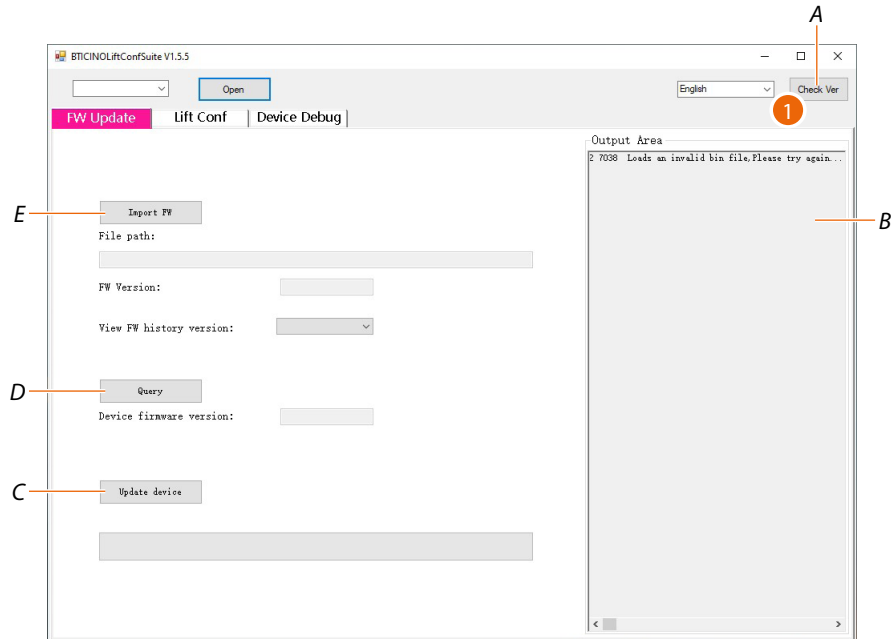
BTICINOLiftConfSuite V1.5.5

Open

English

Check Ver

A

1

FW Update

Lift Conf

Device Debug

Output Area

2 7038 Loads an invalid bin file,Please try again...

B

E

Import FW

File path:

FW Version:

View FW history version:

D

Query

Device firmware version:

C

Update device